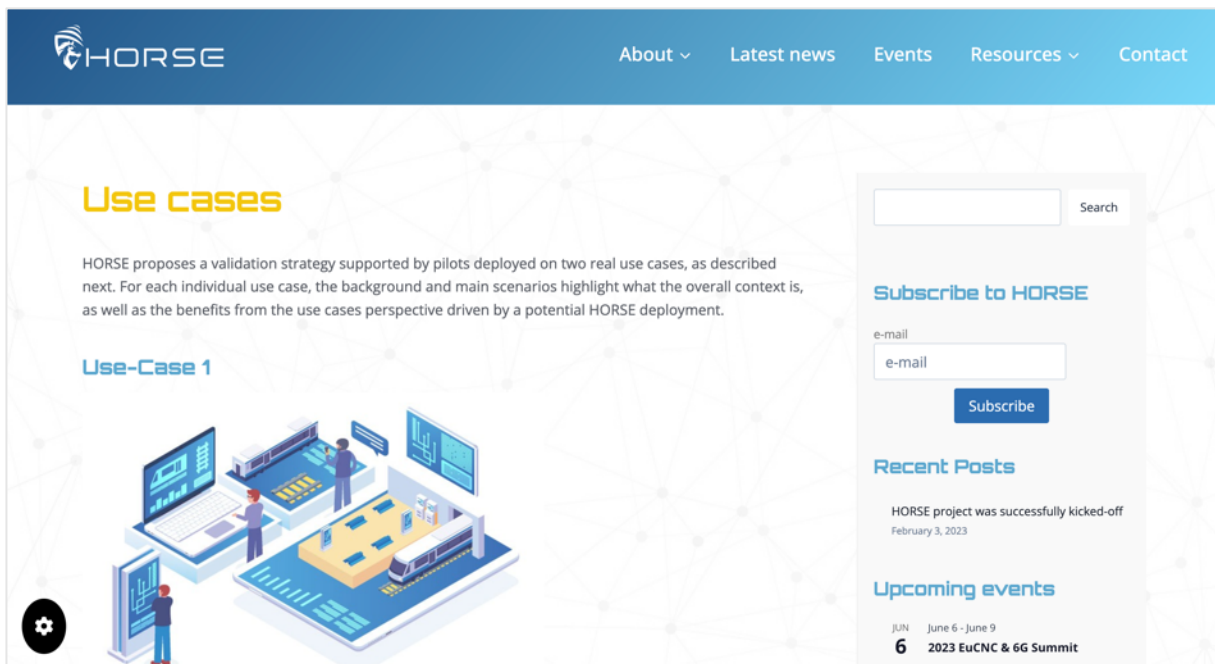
HORSE

About ⌄ Latest news Events Resources ⌄ Contact

Use cases

HORSE proposes a validation strategy supported by pilots deployed on two real use cases, as described next. For each individual use case, the background and main scenarios highlight what the overall context is, as well as the benefits from the use cases perspective driven by a potential HORSE deployment.

Use-Case 1

Search

Subscribe to HORSE

e-mail

e-mail

Subscribe

Recent Posts

HORSE project was successfully kicked-off
February 3, 2023

Upcoming events

JUN
6
June 6 - June 9
2023 EuCNC & 6G Summit